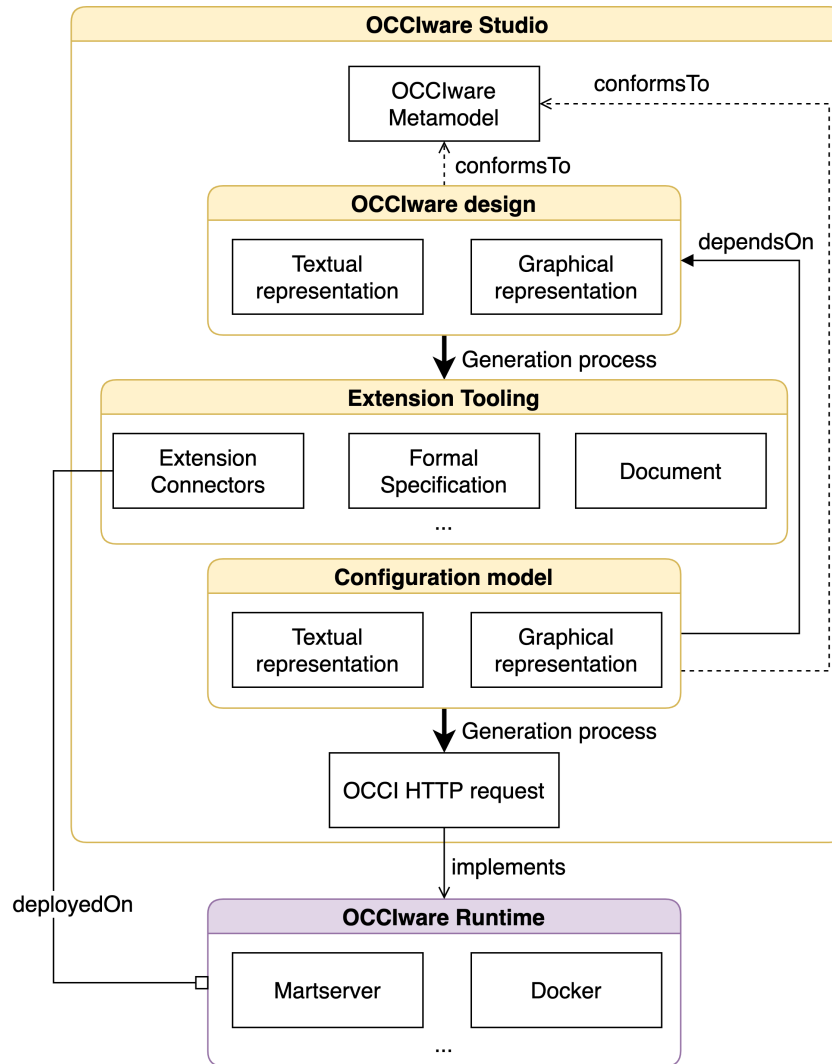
OCCIware Studio

OCCIware Metamodel

conformsTo

conformsTo

OCCIware design

Textual representation

Graphical representation

dependsOn

Generation process

Extension Tooling

Extension Connectors

Formal Specification

Document

...

Configuration model

Textual representation

Graphical representation

Generation process

OCCI HTTP request

implements

deployedOn

OCCIware Runtime

Martserver

Docker

...